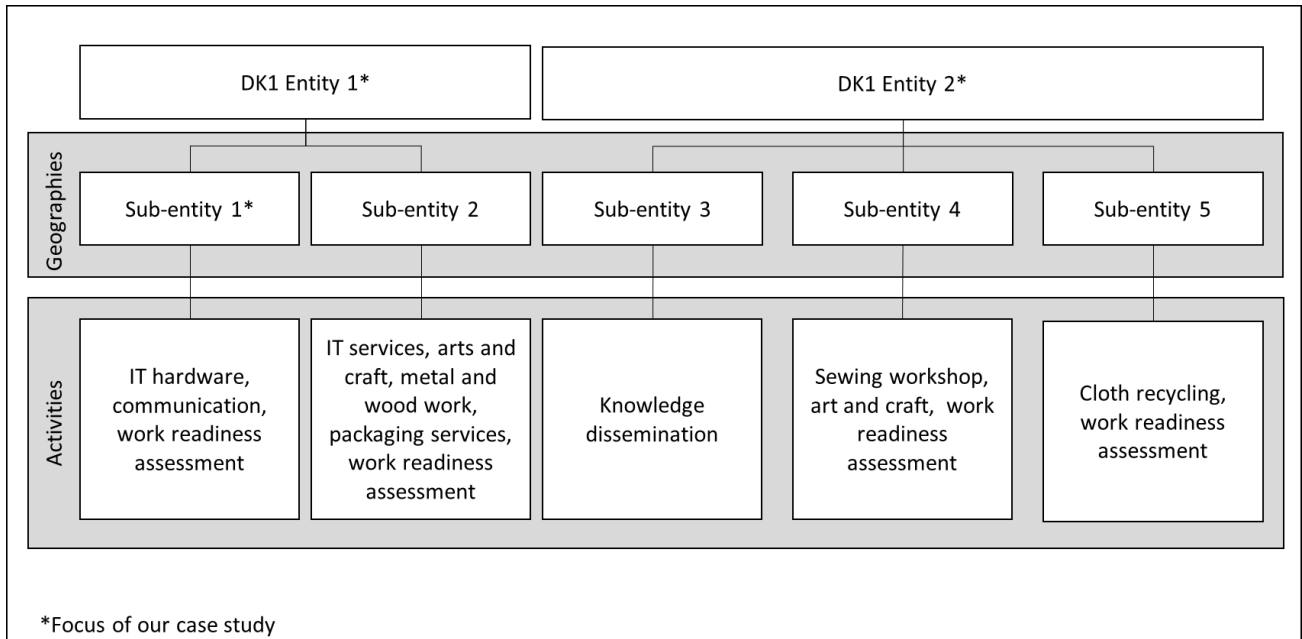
DK1 Entity 1*

DK1 Entity 2*

Geographies

Sub-entity 1*

Sub-entity 2

Sub-entity 3

Sub-entity 4

Sub-entity 5

Activities

IT hardware, communication, work readiness assessment

IT services, arts and craft, metal and wood work, packaging services, work readiness assessment

Knowledge dissemination

Sewing workshop, art and craft, work readiness assessment

Cloth recycling, work readiness assessment

*Focus of our case study